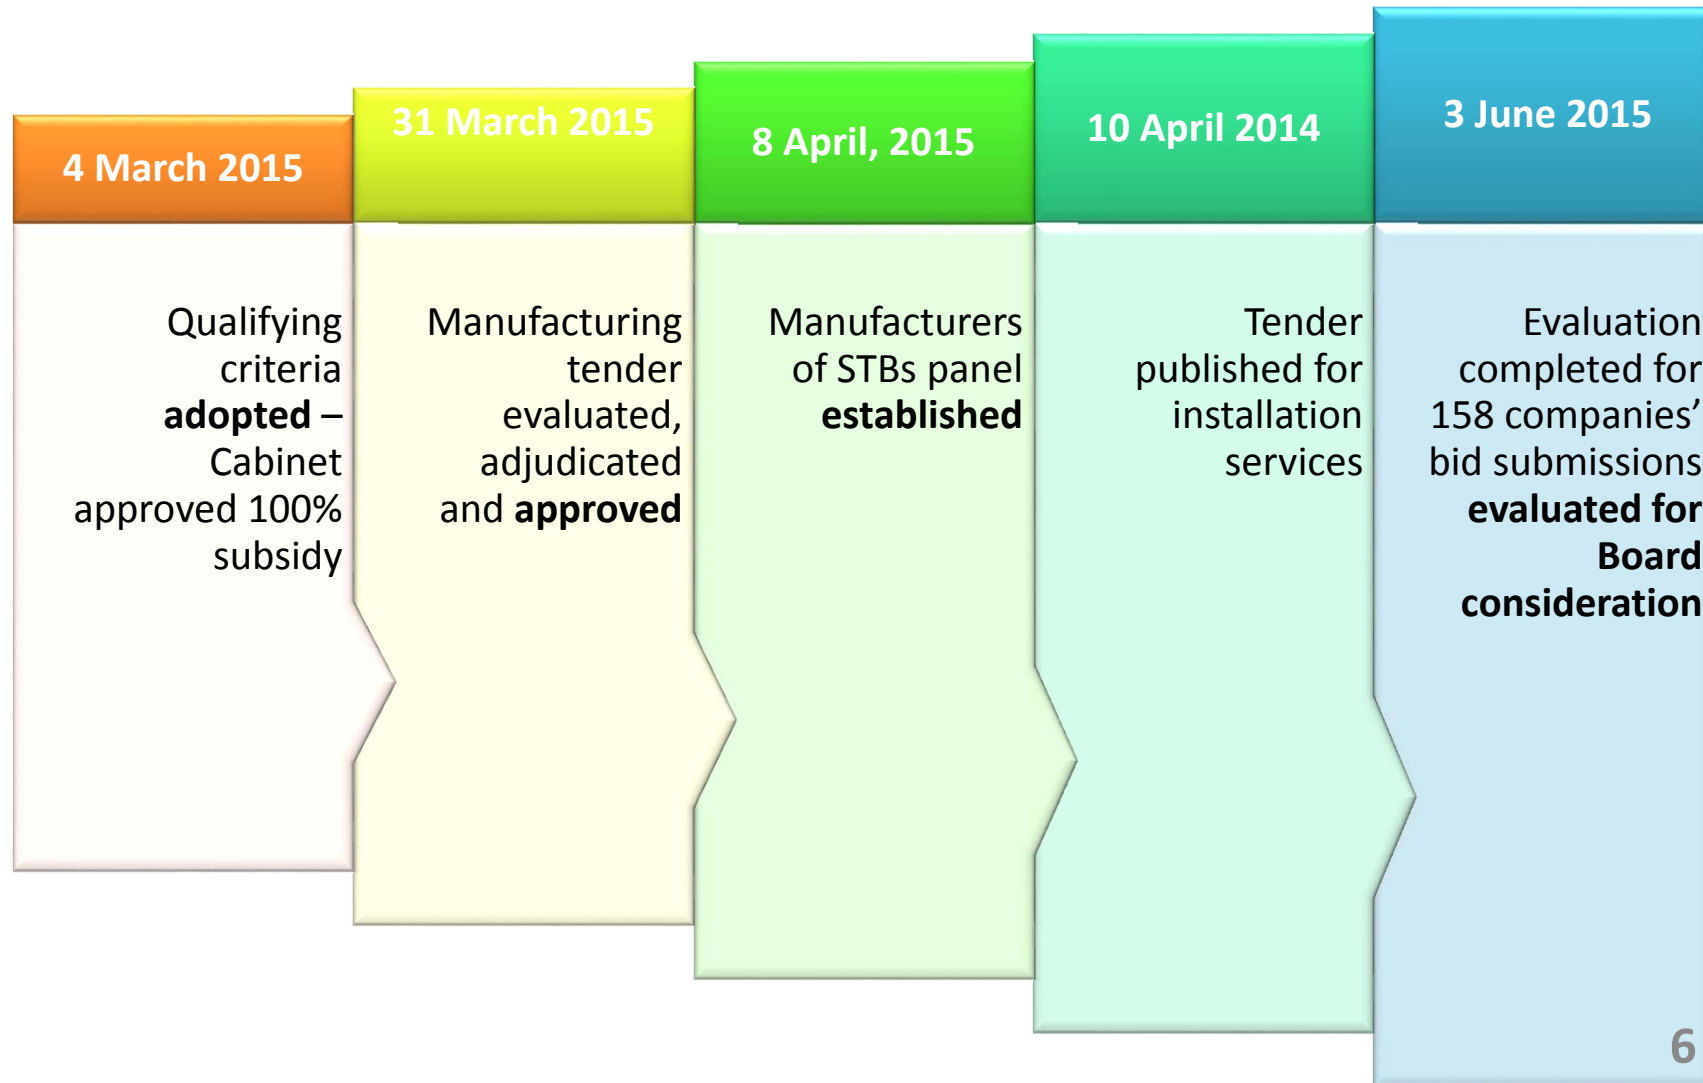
4 March 2015

Qualifying criteria **adopted** – Cabinet approved 100% subsidy

31 March 2015

Manufacturing tender evaluated, adjudicated and **approved**

8 April, 2015

Manufacturers of STBs panel **established**

10 April 2014

Tender published for installation services

3 June 2015

Evaluation completed for 158 companies' bid submissions **evaluated for Board consideration**

6